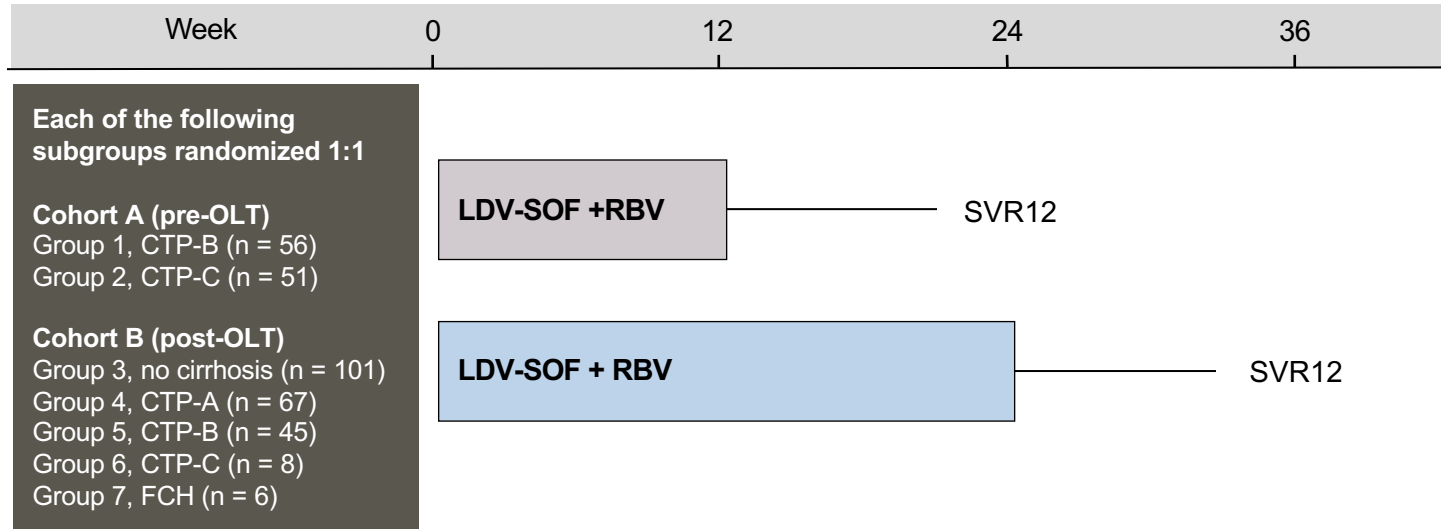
Week 0 12 24 36

Each of the following subgroups randomized 1:1

Cohort A (pre-OLT)
Group 1, CTP-B (n = 56)
Group 2, CTP-C (n = 51)

Cohort B (post-OLT)
Group 3, no cirrhosis (n = 101)
Group 4, CTP-A (n = 67)
Group 5, CTP-B (n = 45)
Group 6, CTP-C (n = 8)
Group 7, FCH (n = 6)

LDV-SOF +RBV

SVR12

LDV-SOF + RBV

SVR12